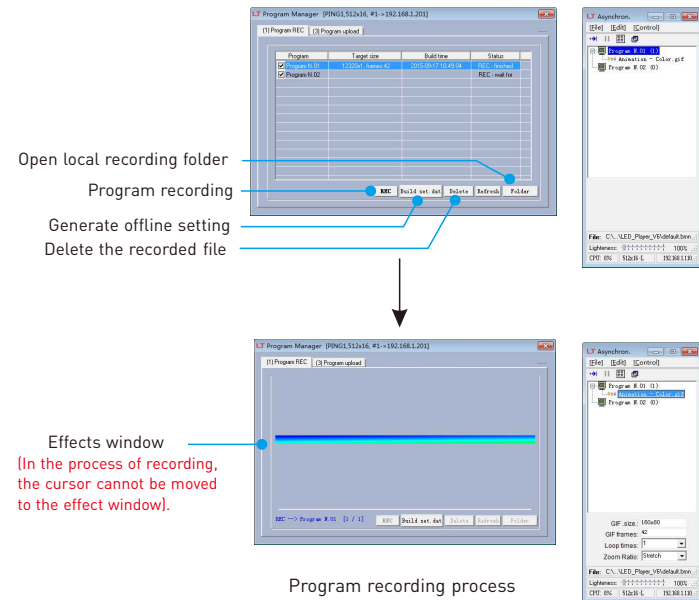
LT Program Manager [PING1,512x16, #1->192.168.1.201]

(1) Program REC | (3) Program upload

| Program | Target size | Build time | Status |
|---|---|---|---|
| Program N.01 | 12320x1 frames:42 | 2015-09-17 10:49:04 | REC - finished |
| Program N.02 | | | REC - wait for |

Open local recording folder

Program recording

Generate offline setting

Delete the recorded file

REC | Build set.dat | Delete | Refresh | Folder

LT Asynchron.

[File] [Edit] [Control]

Program N.01 (1)
Animation - Color.gif
Program N.02 (0)

File: C:\...\LED_Player_V6\default.bnn

Lightness: 100%

CPU: 0% 512x16 (... 192.168.1.20...

LT Program Manager [PING1,512x16, #1->192.168.1.201]

(1) Program REC | (3) Program upload

Effects window

(In the process of recording, the cursor cannot be moved to the effect window).

REC --> Program N.01 [1 / 1]

REC | Build set.dat | Delete | Refresh | Folder

LT Asynchron.

[File] [Edit] [Control]

Program N.01 (1)
Animation - Color.gif
Program N.02 (0)

GIF size: 160x80
GIF frames: 42
Loop times: 1
Zoom Ratio: Stretch

File: C:\...\LED_Player_V6\default.bnn

Lightness: 100%

CPU: 0% 512x16 (... 192.168.1.130...

Program recording process